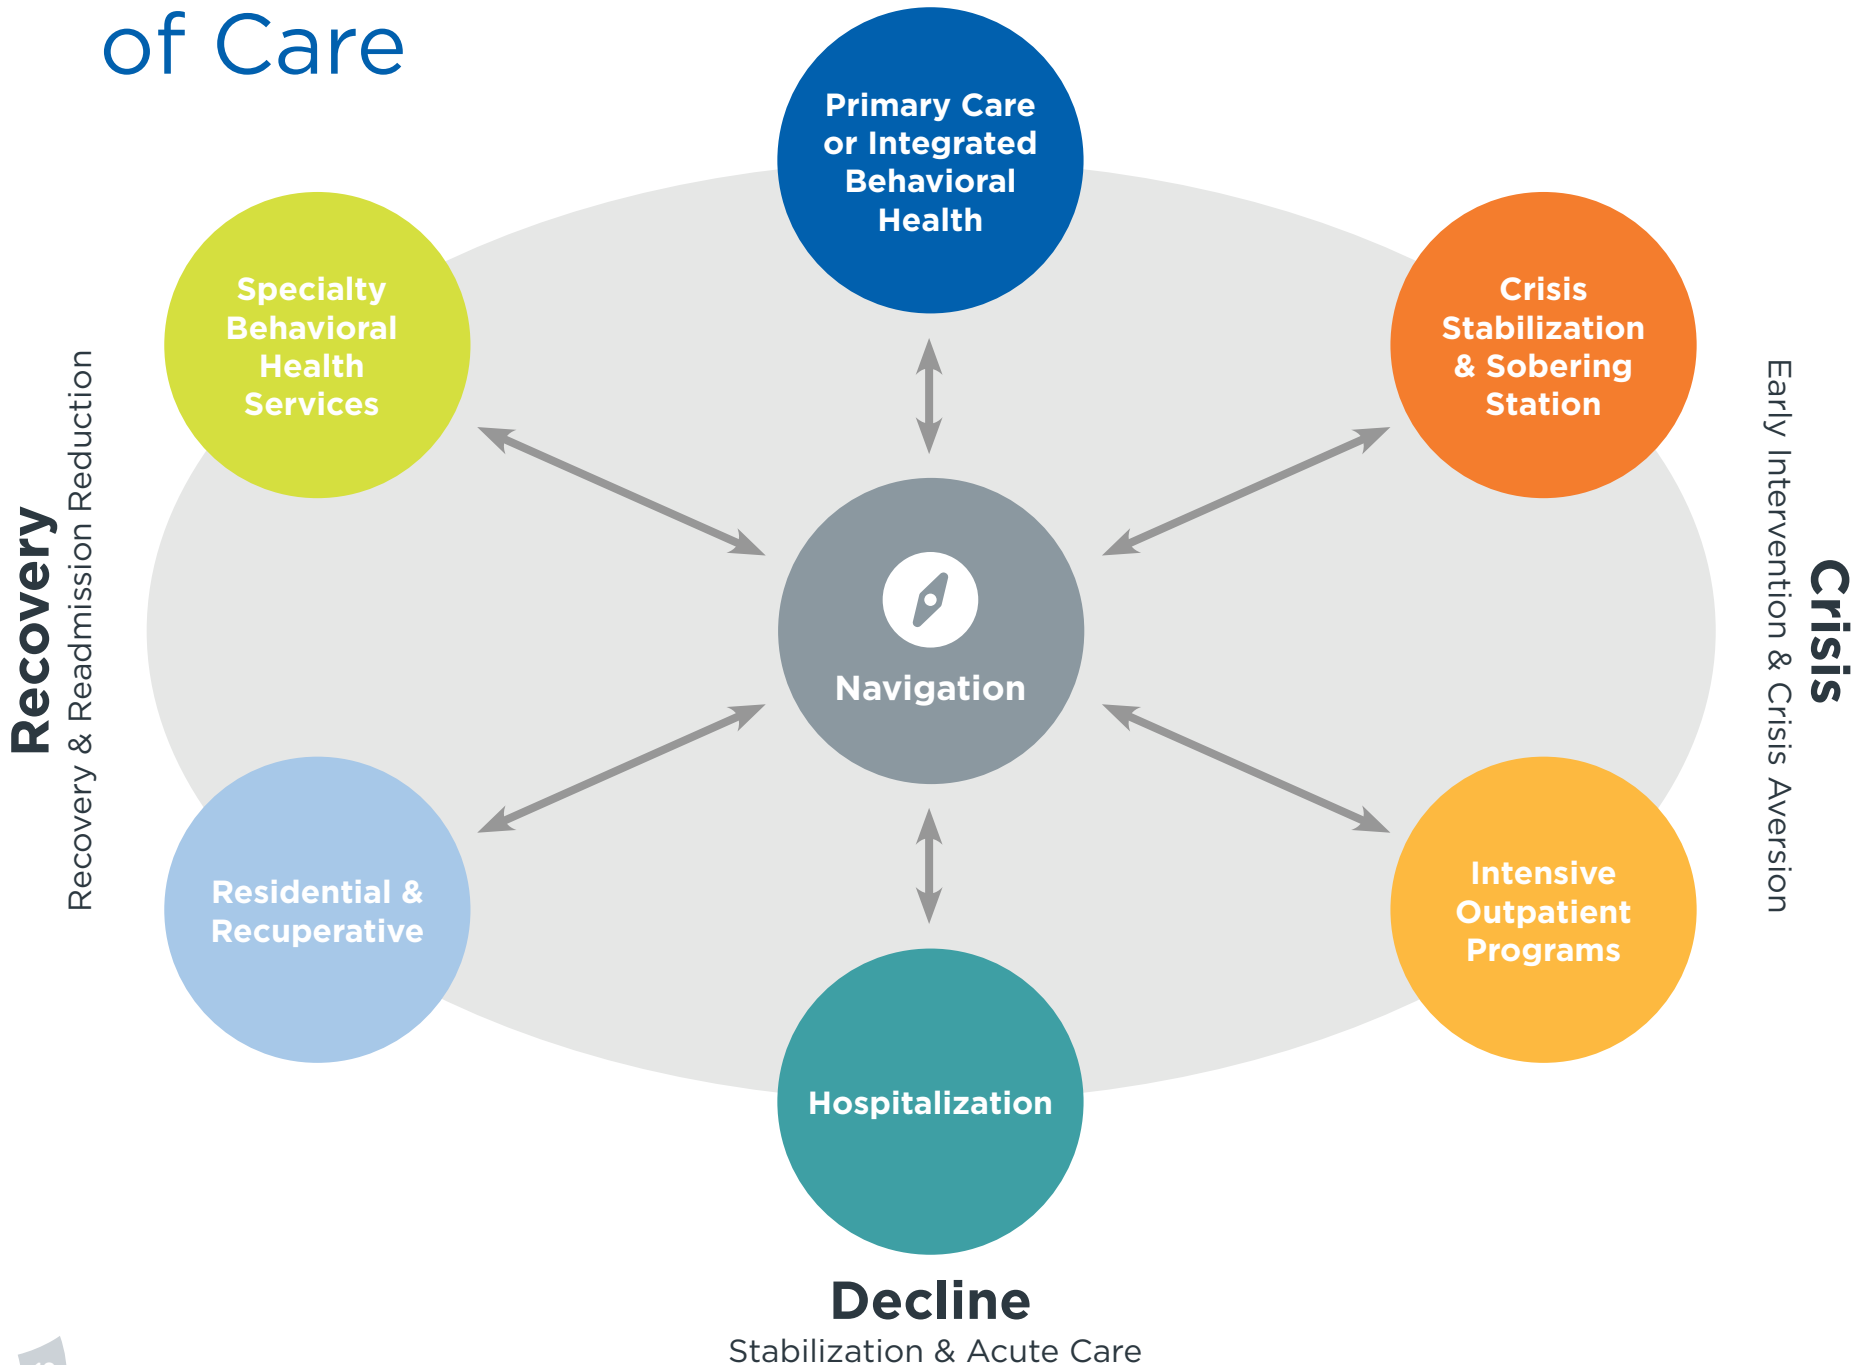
of Care

Primary Care or Integrated Behavioral Health

Specialty Behavioral Health Services

Crisis Stabilization & Sobering Station

Recovery

Recovery & Readmission Reduction

Navigation

Crisis

Early Intervention & Crisis Aversion

Residential & Recuperative

Intensive Outpatient Programs

Hospitalization

Decline

Stabilization & Acute Care